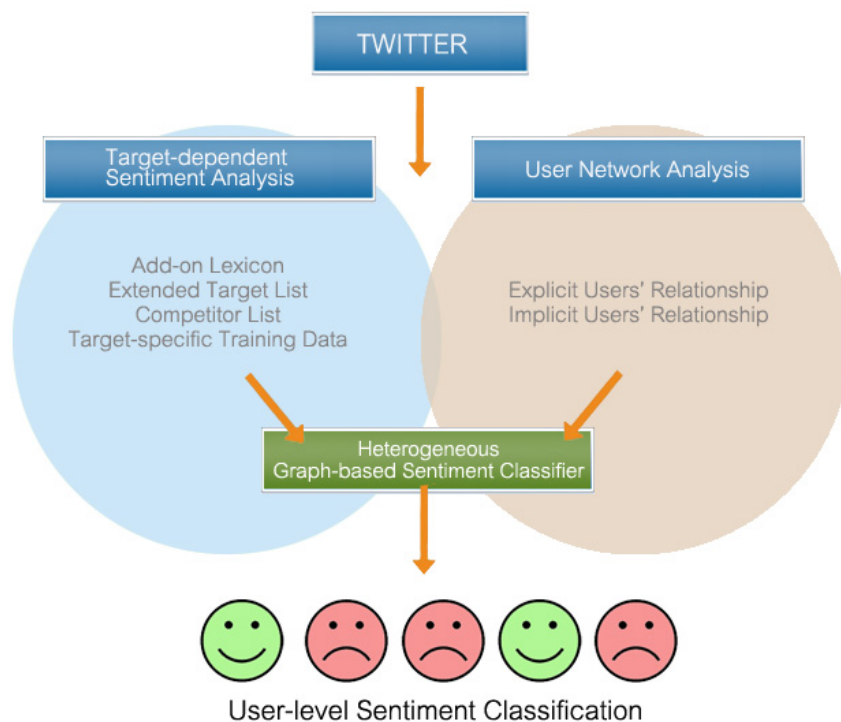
TWITTER

Target-dependent Sentiment Analysis

User Network Analysis

Add-on Lexicon
Extended Target List
Competitor List
Target-specific Training Data

Explicit Users' Relationship
Implicit Users' Relationship

Heterogeneous
Graph-based Sentiment Classifier

User-level Sentiment Classification